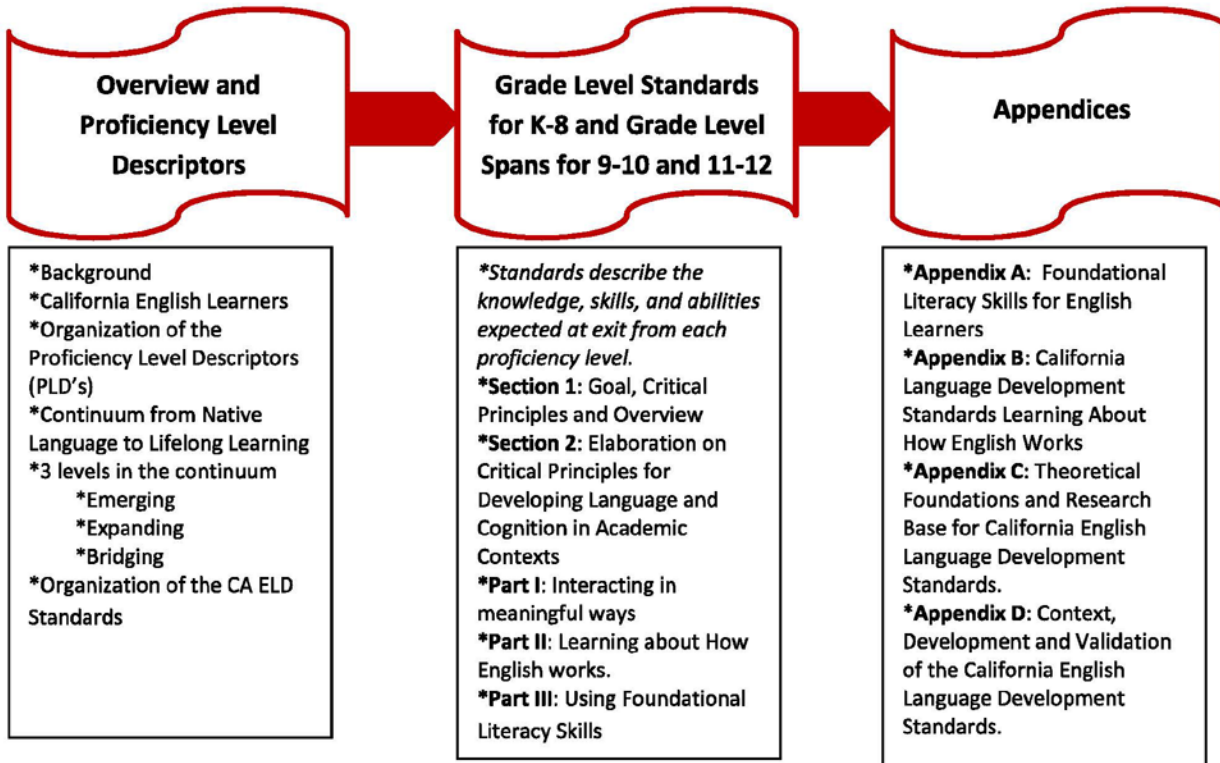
Overview and Proficiency Level Descriptors

*Background
*California English Learners
*Organization of the Proficiency Level Descriptors (PLD's)
*Continuum from Native Language to Lifelong Learning
*3 levels in the continuum
*Emerging
*Expanding
*Bridging
*Organization of the CA ELD Standards

Grade Level Standards for K-8 and Grade Level Spans for 9-10 and 11-12

*Standards describe the knowledge, skills, and abilities expected at exit from each proficiency level.
*Section 1: Goal, Critical Principles and Overview
*Section 2: Elaboration on Critical Principles for Developing Language and Cognition in Academic Contexts
*Part I: Interacting in meaningful ways
*Part II: Learning about How English works.
*Part III: Using Foundational Literacy Skills

Appendices

*Appendix A: Foundational Literacy Skills for English Learners
*Appendix B: California Language Development Standards Learning About How English Works
*Appendix C: Theoretical Foundations and Research Base for California English Language Development Standards.
*Appendix D: Context, Development and Validation of the California English Language Development Standards.